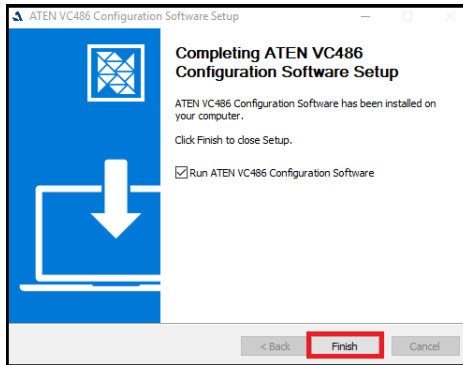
ATEN VC486 Configuration Software Setup

Completing ATEN VC486 Configuration Software Setup

ATEN VC486 Configuration Software has been installed on your computer.

Click Finish to close Setup.

Run ATEN VC486 Configuration Software

< Back

Finish

Cancel